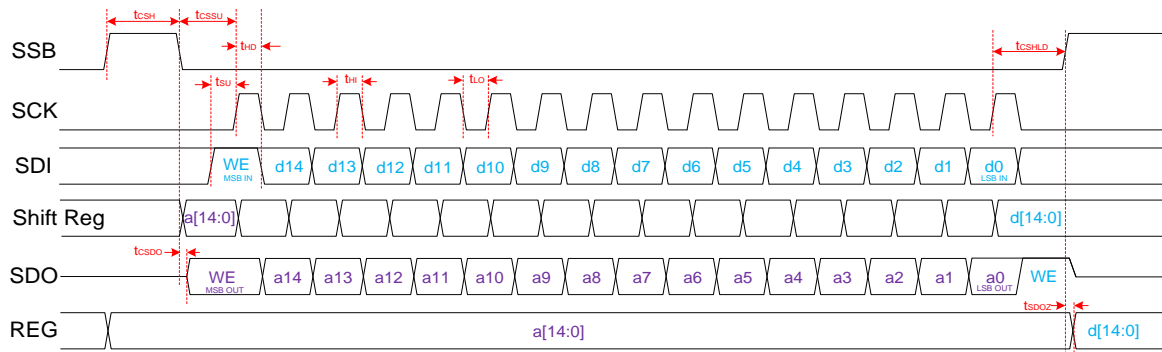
$t_{CSH}$ $t_{CSSU}$ $t_{HD}$ $t_{CSHLD}$

SSB

$t_{SU}$ $t_{HI}$ $t_{LO}$

SCK

SDI WE MSB IN d14 d13 d12 d11 d10 d9 d8 d7 d6 d5 d4 d3 d2 d1 d0 LSB IN

Shift Reg a[14:0] d[14:0]

$t_{CSDO}$

SDO WE MSB OUT a14 a13 a12 a11 a10 a9 a8 a7 a6 a5 a4 a3 a2 a1 a0 LSB OUT WE

$t_{SDOZ}$

REG a[14:0] d[14:0]